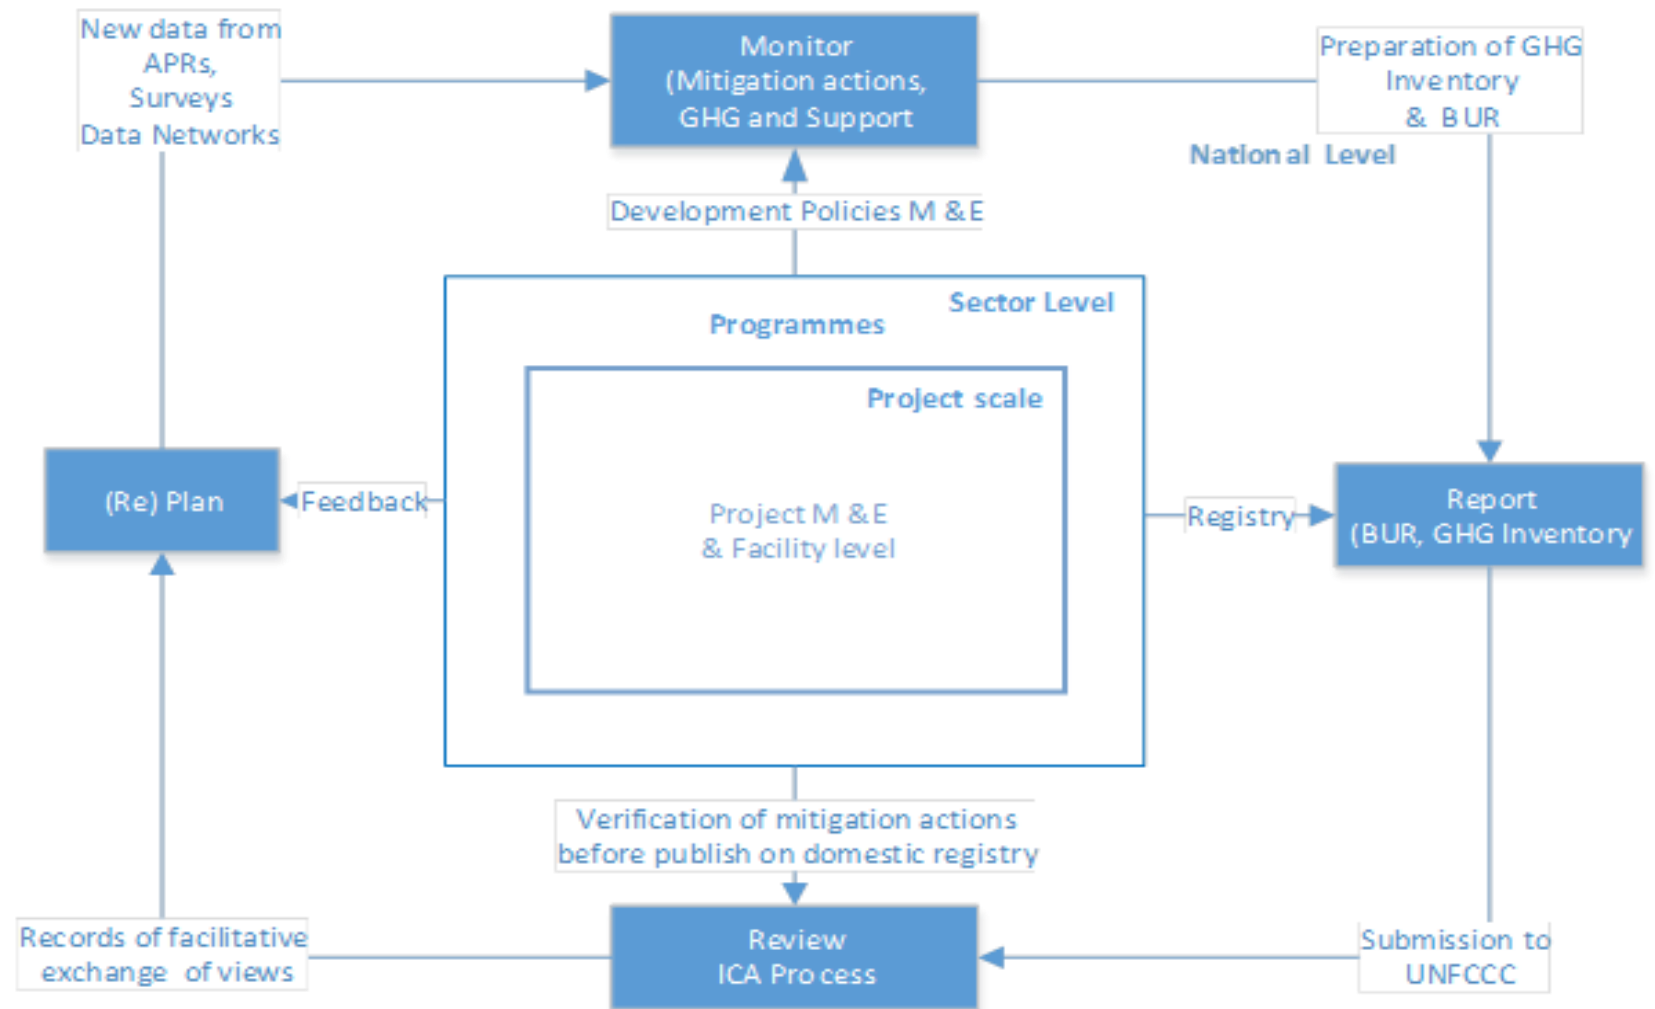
New data from APRs, Surveys Data Networks

Monitor (Mitigation actions, GHG and Support

Preparation of GHG Inventory & BUR

National Level

Development Policies M & E

Sector Level

Programmes

Project scale

Project M & E & Facility level

(Re) Plan

Feedback

Registry

Report (BUR, GHG Inventory

Verification of mitigation actions before publish on domestic registry

Records of facilitative exchange of views

Review ICA Process

Submission to UNFCCC